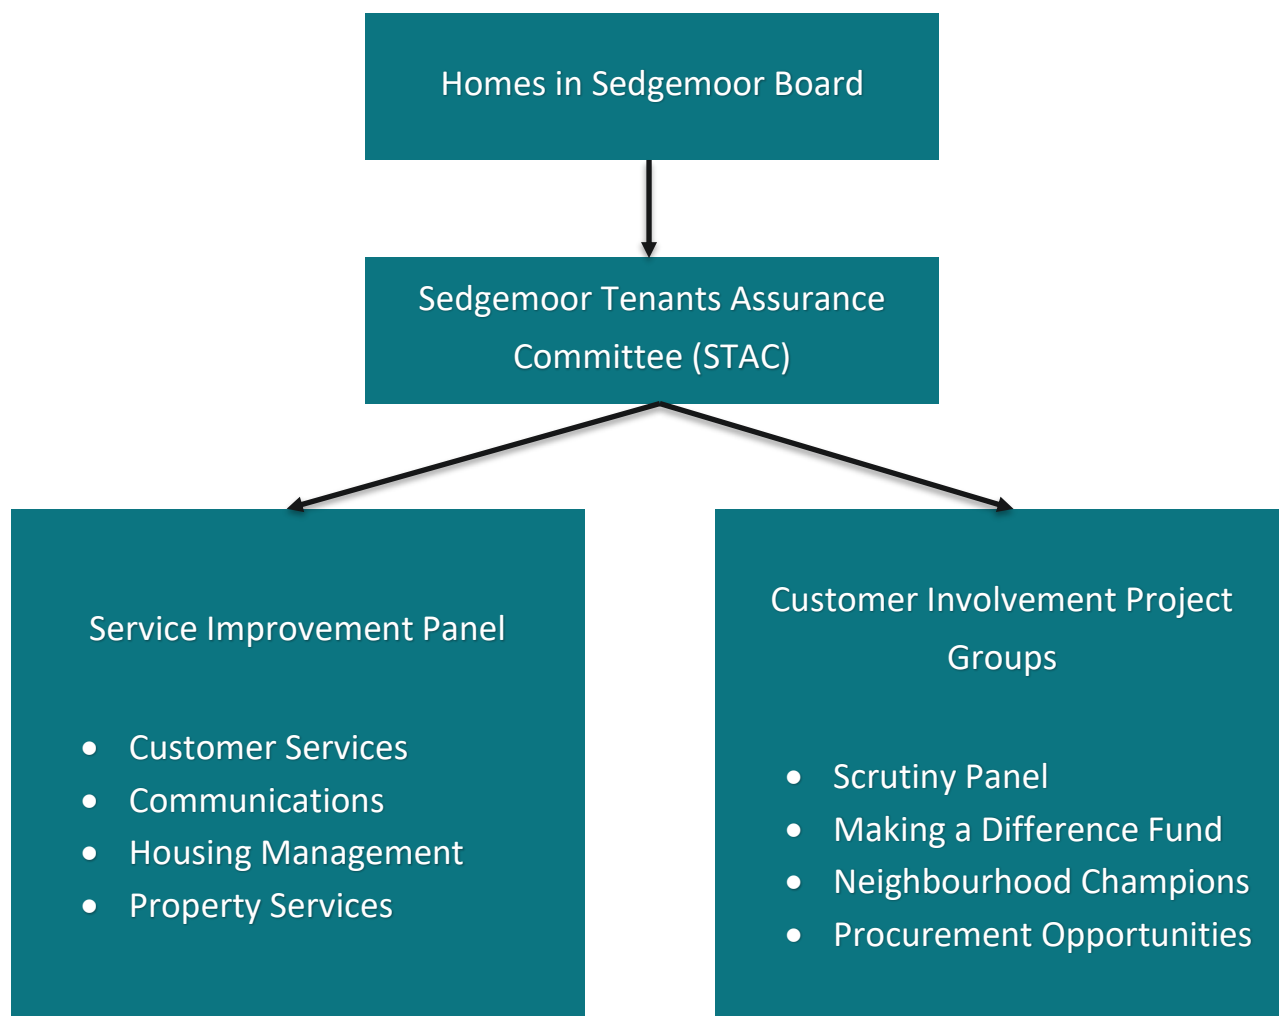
Homes in Sedgemoor Board

Sedgemoor Tenants Assurance Committee (STAC)

Service Improvement Panel

- Customer Services
- Communications
- Housing Management
- Property Services

Customer Involvement Project Groups

- Scrutiny Panel
- Making a Difference Fund
- Neighbourhood Champions
- Procurement Opportunities